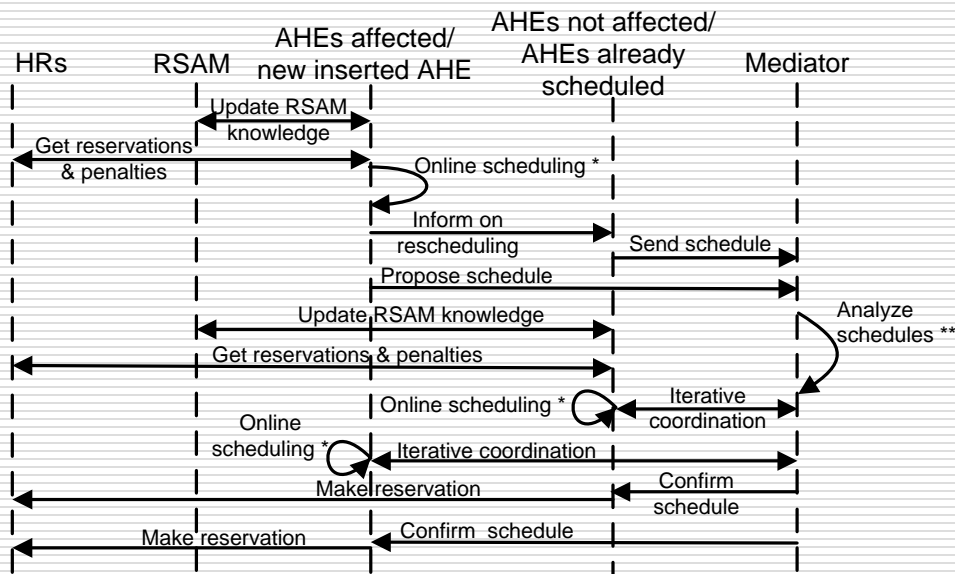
HRs

RSAM

AHEs affected/ new inserted AHE

AHEs not affected/ AHEs already scheduled

Mediator

Update RSAM knowledge

Get reservations & penalties

Online scheduling *

Inform on rescheduling

Send schedule

Propose schedule

Update RSAM knowledge

Analyze schedules **

Get reservations & penalties

Online scheduling *

Iterative coordination

Online scheduling *

Iterative coordination

Make reservation

Confirm schedule

Make reservation

Confirm schedule